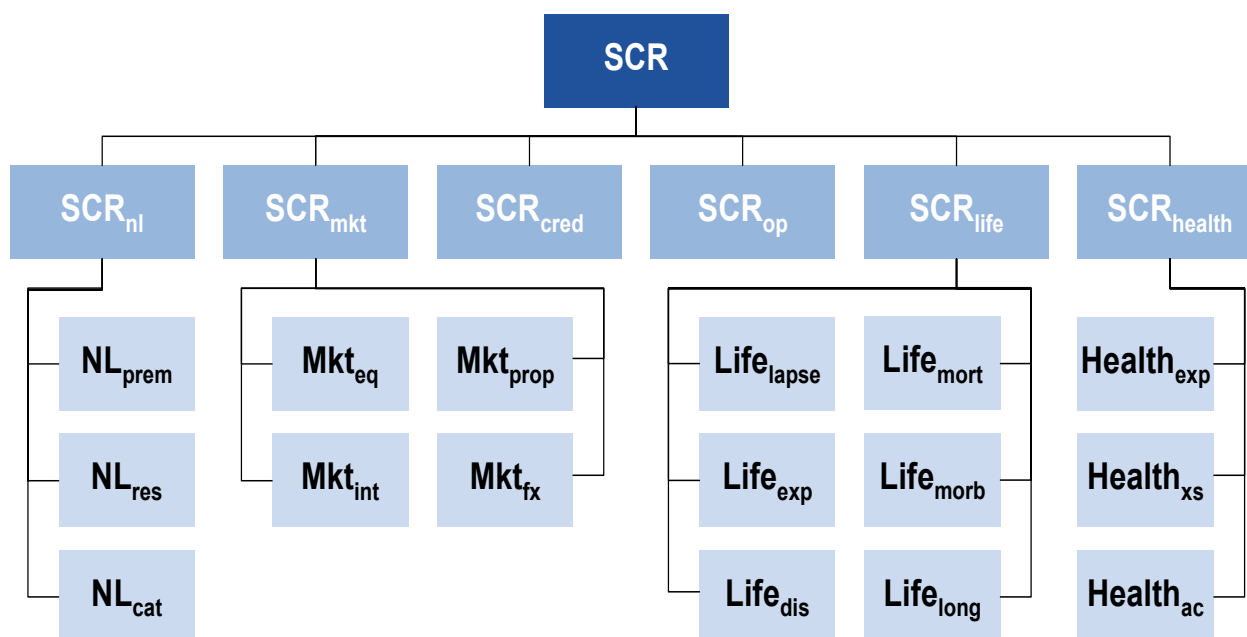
SCR

$SCR_{nl}$

$SCR_{mkt}$

$SCR_{cred}$

$SCR_{op}$

$SCR_{life}$

$SCR_{health}$

$NL_{prem}$

$NL_{res}$

$NL_{cat}$

$Mkt_{eq}$

$Mkt_{prop}$

$Mkt_{int}$

$Mkt_{fx}$

$Life_{lapse}$

$Life_{mort}$

$Life_{exp}$

$Life_{morb}$

$Life_{dis}$

$Life_{long}$

$Health_{exp}$

$Health_{xs}$

$Health_{ac}$